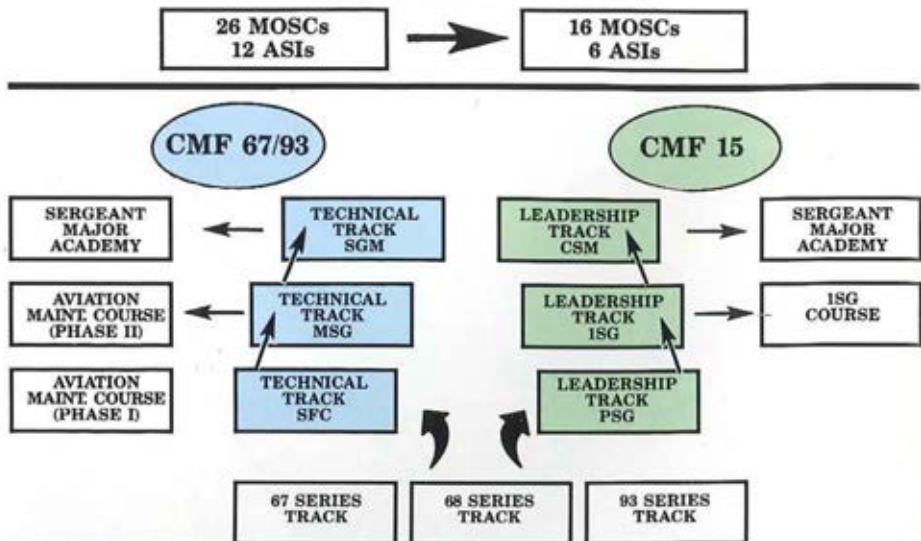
26 MOSCs
12 ASIs

16 MOSCs
6 ASIs

CMF 67/93

CMF 15

SERGEANT MAJOR ACADEMY

TECHNICAL TRACK SGM

LEADERSHIP TRACK CSM

SERGEANT MAJOR ACADEMY

AVIATION MAINT COURSE (PHASE II)

TECHNICAL TRACK MSG

LEADERSHIP TRACK 1SG

1SG COURSE

AVIATION MAINT COURSE (PHASE I)

TECHNICAL TRACK SFC

LEADERSHIP TRACK PSG

67 SERIES TRACK

68 SERIES TRACK

93 SERIES TRACK